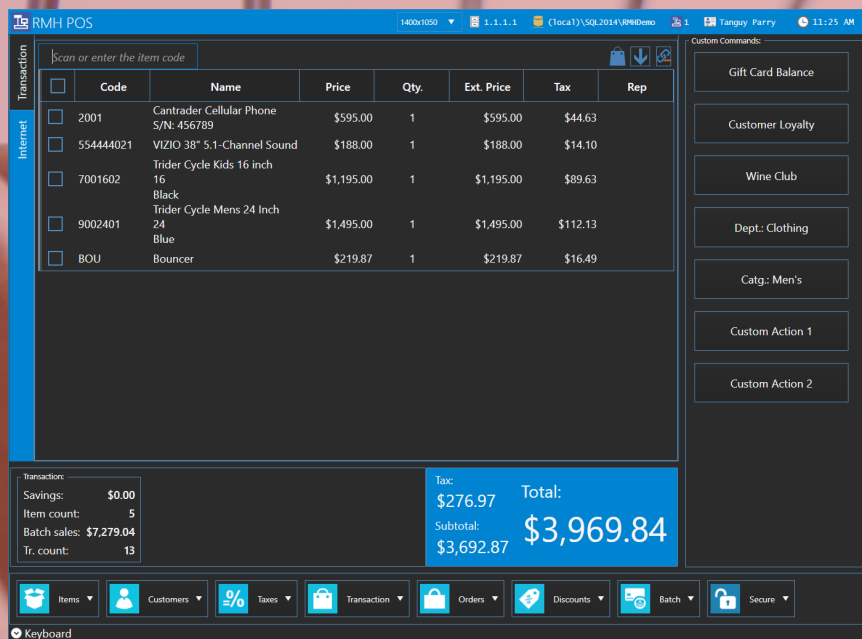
RMH POS

1400x1050 1.1.1.1 (local)\SQL2014\RMHDemo 1 Tanguy Parry 11:25 AM

Transaction
Internet

Scan or enter the item code

| | Code | Name | Price | Qty. | Ext. Price | Tax | Rep |
|---|---|---|---|---|---|---|---|
| | 2001 | Cantrader Cellular Phone S/N: 456789 | $595.00 | 1 | $595.00 | $44.63 | |
| | 554444021 | VIZIO 38" 5.1-Channel Sound | $188.00 | 1 | $188.00 | $14.10 | |
| | 7001602 | Trider Cycle Kids 16 inch 16 Black | $1,195.00 | 1 | $1,195.00 | $89.63 | |
| | 9002401 | Trider Cycle Mens 24 Inch 24 Blue | $1,495.00 | 1 | $1,495.00 | $112.13 | |
| | BOU | Bouncer | $219.87 | 1 | $219.87 | $16.49 | |

Custom Commands:
Gift Card Balance
Customer Loyalty
Wine Club
Dept.: Clothing
Catg.: Men's
Custom Action 1
Custom Action 2

Transaction:
Savings: $0.00
Item count: 5
Batch sales: $7,279.04
Tr. count: 13

Tax:
$276.97
Subtotal:
$3,692.87
Total:
$3,969.84

Items
Customers
Taxes
Transaction
Orders
Discounts
Batch
Secure

Keyboard